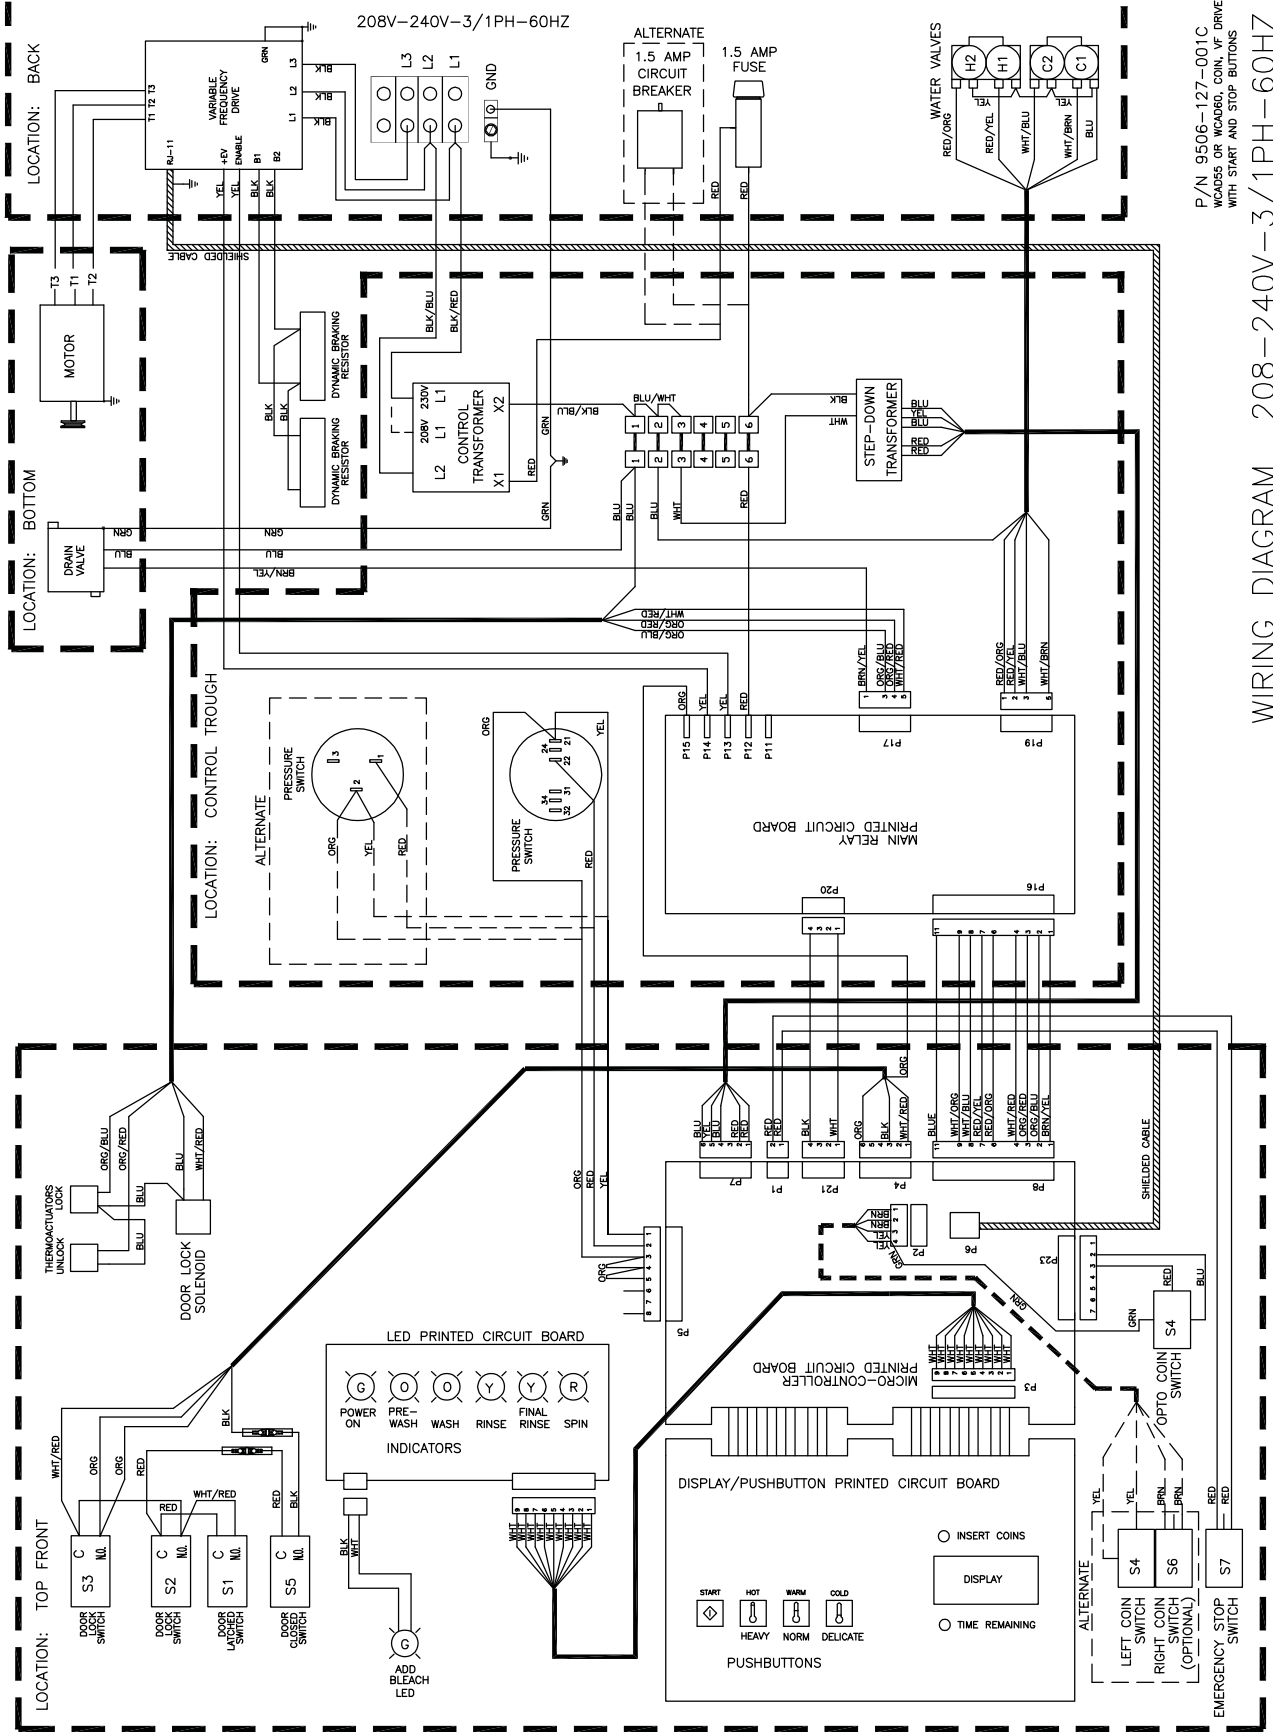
208V–240V–3/1PH–60HZ

ALTERNATE
1.5 AMP CIRCUIT BREAKER

1.5 AMP FUSE

WATER VALVES
H2 H1 C2 C1
RED/ORG YEL RED/YEL WHT/BLU WHT/BRN YEL BLU

P/N 9506-127-001C
WCAD55 OR WCAD60, COIN, VF DRIVE
WITH START AND STOP BUTTONS

WIRING DIAGRAM 208–240V–3/1PH–60HZ

LOCATION: BACK

VARIABLE FREQUENCY DRIVE
T3 T2 T1
RJ-11 +5V ENABLE B1 B2
GRN L3 L2 L1
BLK BLK BLK
L3 L2 L1
GND
YEL YEL BLK BLK
SHIELDED CABLE
RED RED

MOTOR
T3 T1 T2

LOCATION: BOTTOM
DRAIN VALVE
GRN BLU BRN/YEL

DYNAMIC BRAKING RESISTOR
DYNAMIC BRAKING RESISTOR
BLK BLK
BLK/BLU BLK/RED

CONTROL TRANSFORMER
230V L1 208V L1 L2 X2 X1
GRN RED GRN BLK/BLU
BLU/WHT
1 2 3 4 5 6
1 2 3 4 5 6
BLU BLU BLU WHT RED

STEP-DOWN TRANSFORMER
BLK WHT BLU YEL BLU RED RED

WHT/RED ORG/RED ORG/BLU

LOCATION: CONTROL TROUGH

ALTERNATE
PRESSURE SWITCH
3 1 2
ORG YEL RED

ORG YEL
24 21 22
34 31 32
PRESSURE SWITCH
RED

ORG YEL YEL RED
P15 P14 P13 P12 P11
BRN/YEL ORG/BLU ORG/RED WHT/RED
1 3 4 5
P17
RED/ORG RED/YEL WHT/BLU WHT/BRN
1 2 3 5
P19

MAIN RELAY PRINTED CIRCUIT BOARD
P20
4 3 2 1
P16
11 9 8 7 6 4 3 2 1

ORG/BLU ORG/RED BLU WHT/RED BLU
THERMOACTUATORS LOCK
UNLOCK
BLU
DOOR LOCK SOLENOID

BLU YEL BLK RED RED
5 4 3 2 1
P7
RED RED 2 1 P1
BLK BLK WHT 4 3 1 P21
ORG BLK ORG WHT/RED 6 5 4 1 P4
BLUE WHT/ORG WHT/BLU RED/YEL RED/ORG WHT/RED ORG/RED ORG/BLU BRN/YEL
11 9 8 7 6 4 3 2 1
P8
SHIELDED CABLE

ORG RED YEL ORG
8 7 6 5 4 3 2 1
P5

BRN BRN YEL GRN
P2 P6
P23 7 6 5 4 3 2 1
RED BLU GRN S4 OPTO COIN SWITCH
GRN

LED PRINTED CIRCUIT BOARD
G O O Y Y R
POWER ON PRE-WASH WASH RINSE FINAL RINSE SPIN
INDICATORS

MICRO-CONTROLLER PRINTED CIRCUIT BOARD
WHT WHT WHT WHT WHT WHT WHT WHT
P3

8 7 6 5 4 3 2 1
WHT WHT WHT WHT WHT WHT WHT WHT

DISPLAY/PUSHBUTTON PRINTED CIRCUIT BOARD
INSERT COINS
DISPLAY
TIME REMAINING
START HOT WARM COLD
HEAVY NORM DELICATE
PUSHBUTTONS

WHT/RED ORG RED BLK
RED WHT/RED
RED BLK
C N.O. S3
C N.O. S2
C N.O. S1
C N.O. S5
DOOR LOCK SWITCH
DOOR LOCK SWITCH
DOOR LATCHED SWITCH
DOOR CLOSED SWITCH

BLK WHT
G
ADD BLEACH LED

LOCATION: TOP FRONT

YEL YEL BRN BRN RED RED
S4 S6 S7
ALTERNATE
LEFT COIN SWITCH
RIGHT COIN SWITCH (OPTIONAL)
EMERGENCY STOP SWITCH